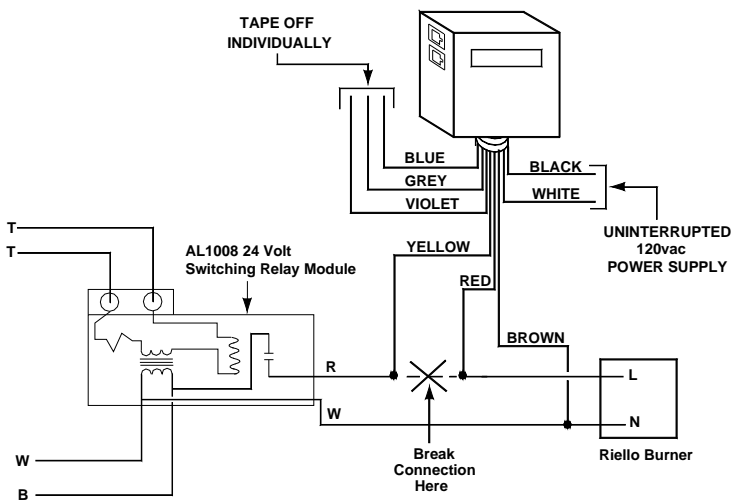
TAPE OFF
INDIVIDUALLY

BLUE
GREY
VIOLET

BLACK
WHITE

UNINTERRUPTED
120vac
POWER SUPPLY

T
T

AL1008 24 Volt
Switching Relay Module

YELLOW
RED
BROWN

R
W

L
N

Riello Burner

Break
Connection
Here

W
B